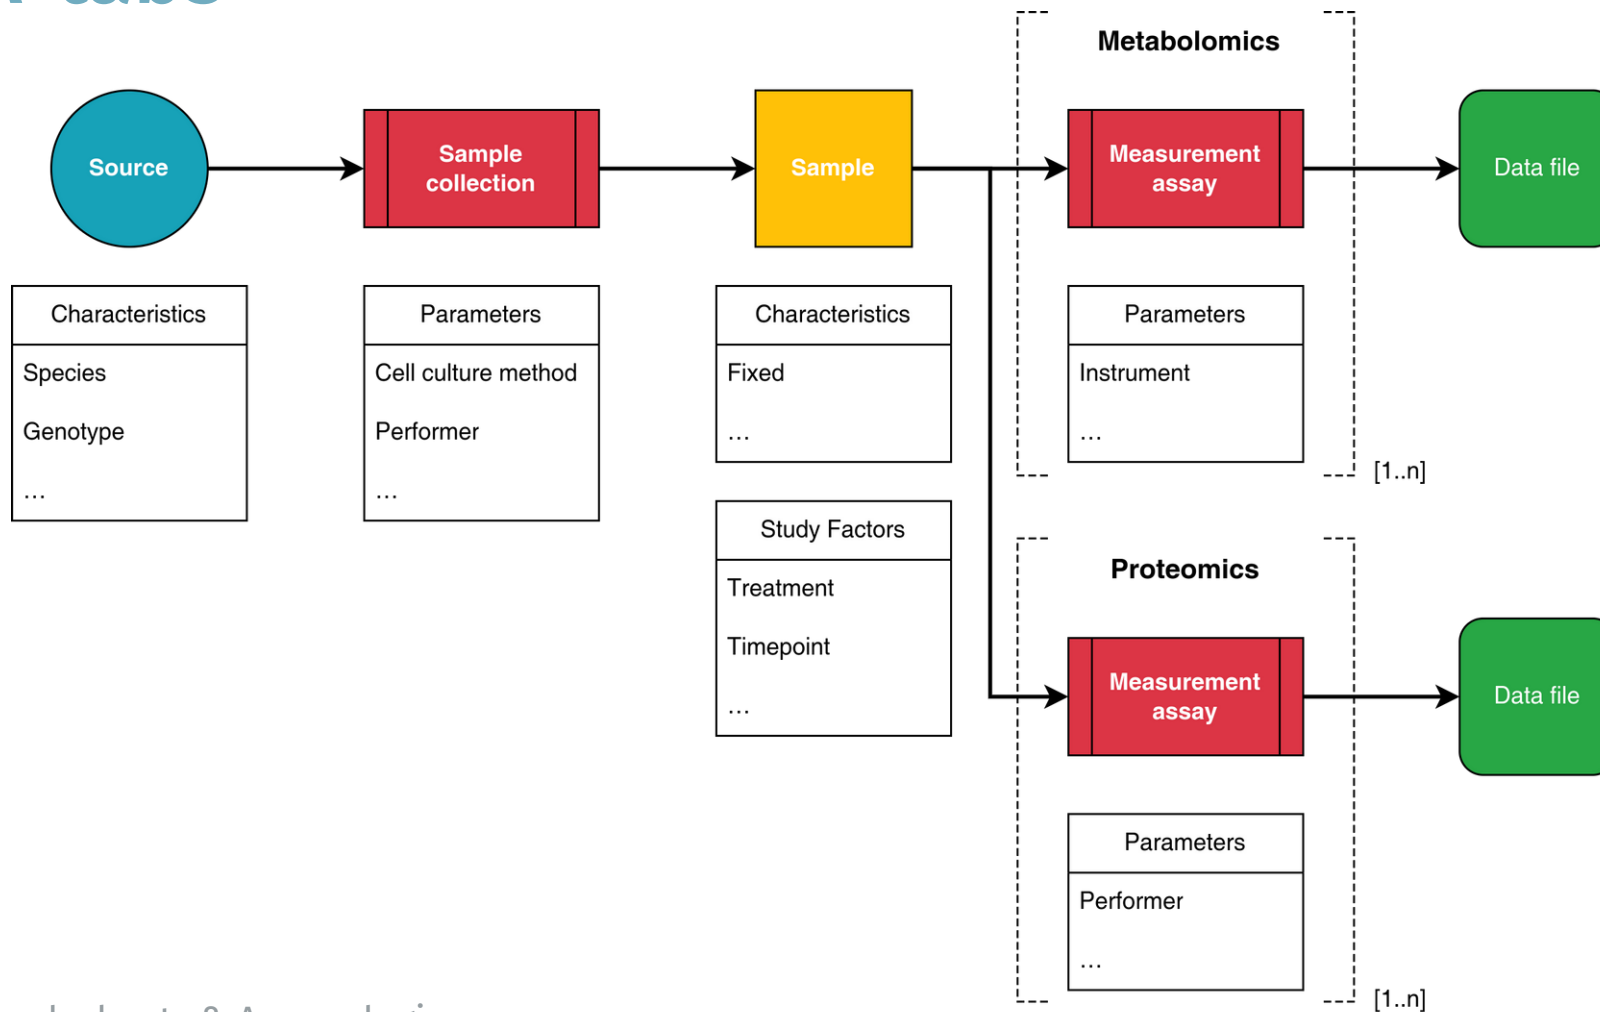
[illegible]

Metabolomics

Source

Sample collection

Sample

Measurement assay

Data file

Characteristics

Species

Genotype

...

Parameters

Cell culture method

Performer

...

Characteristics

Fixed

...

Parameters

Instrument

...

[1..n]

Study Factors

Treatment

Timepoint

...

Proteomics

Measurement assay

Data file

Parameters

Performer

...

[1..n]

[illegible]